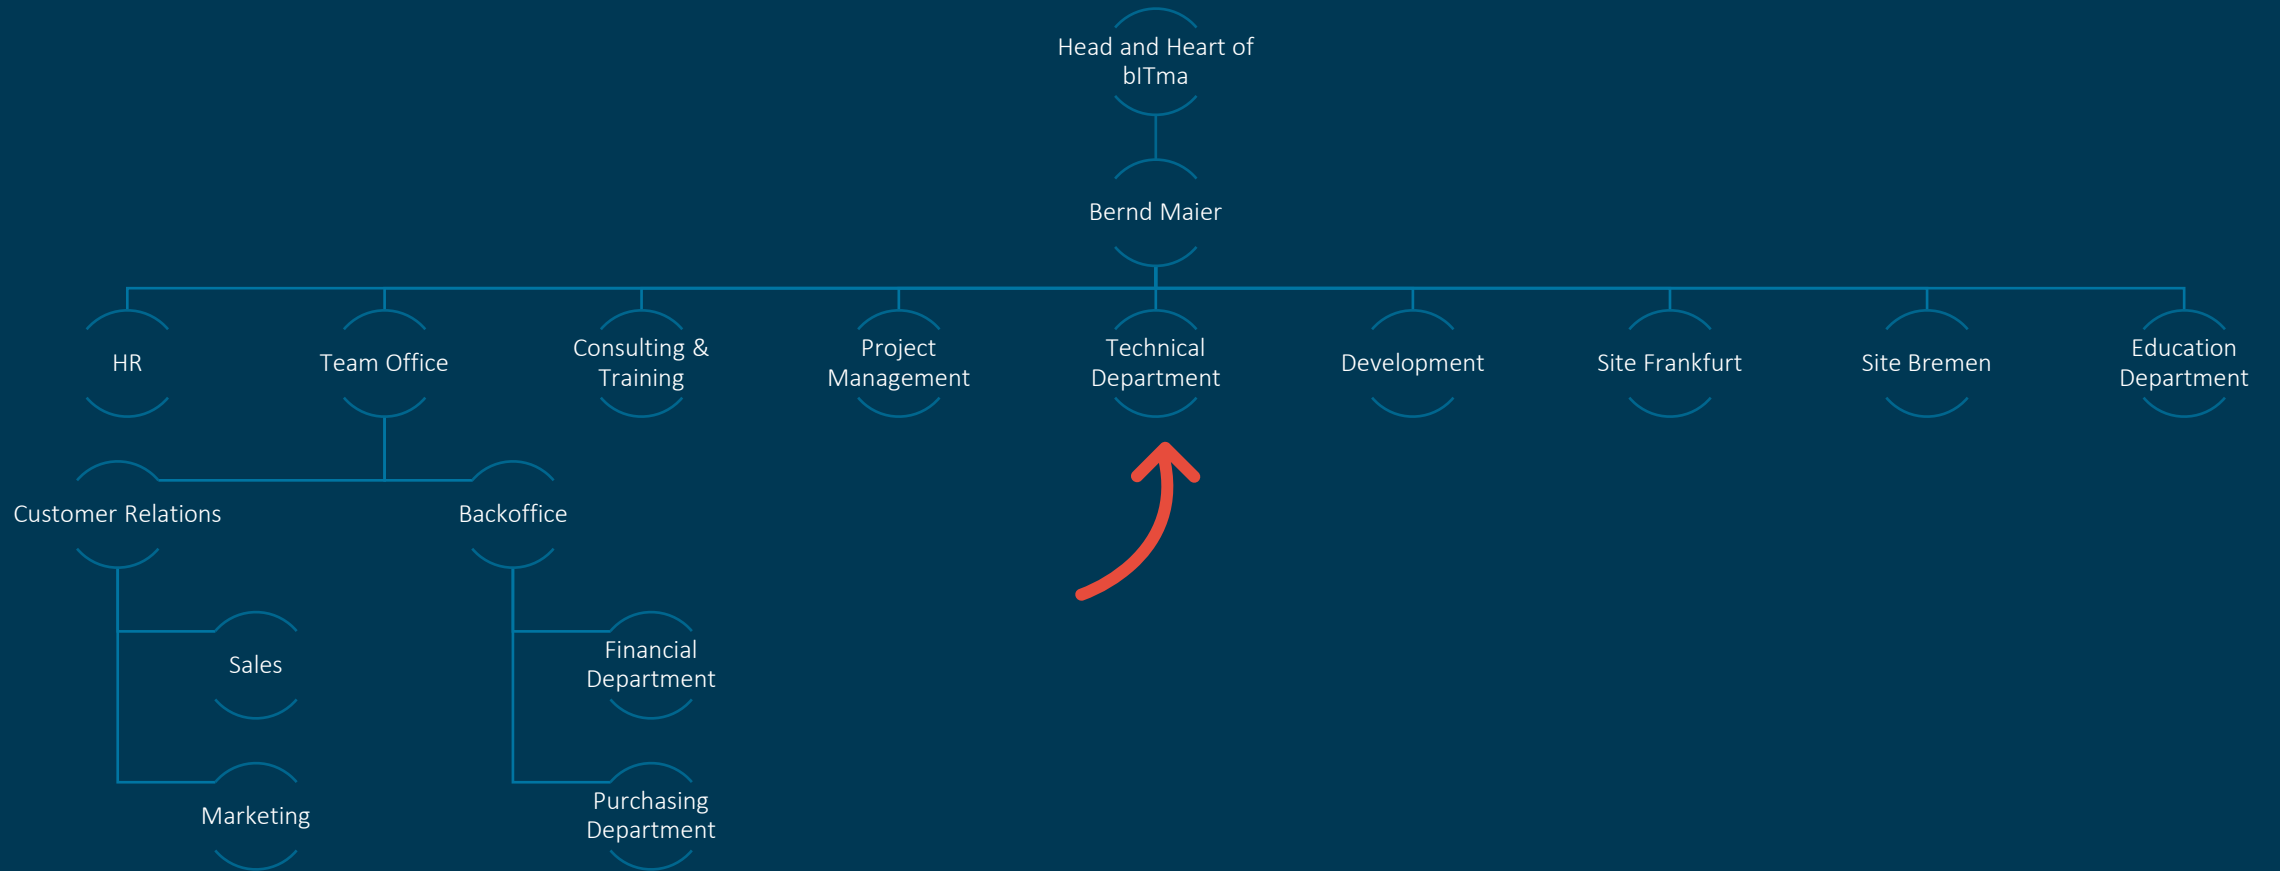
Head and Heart of bITma

Bernd Maier

HR

Team Office

Consulting & Training

Project Management

Technical Department

Development

Site Frankfurt

Site Bremen

Education Department

Customer Relations

Backoffice

Sales

Marketing

Financial Department

Purchasing Department